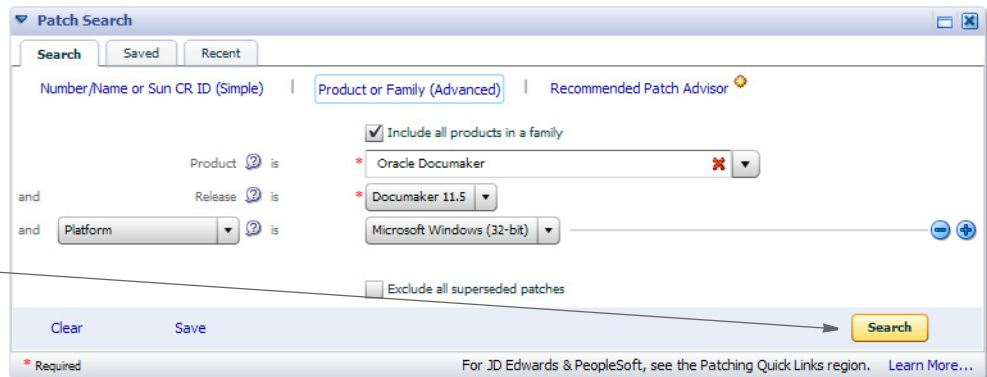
Patch Search

Search | Saved | Recent

Number/Name or Sun CR ID (Simple) | Product or Family (Advanced) | Recommended Patch Advisor

Include all products in a family

Product is * Oracle Documaker

and Release is * Documaker 11.5

and Platform is Microsoft Windows (32-bit)

Exclude all superseded patches

Clear Save Search

* Required For JD Edwards & PeopleSoft, see the Patching Quick Links region. Learn More...